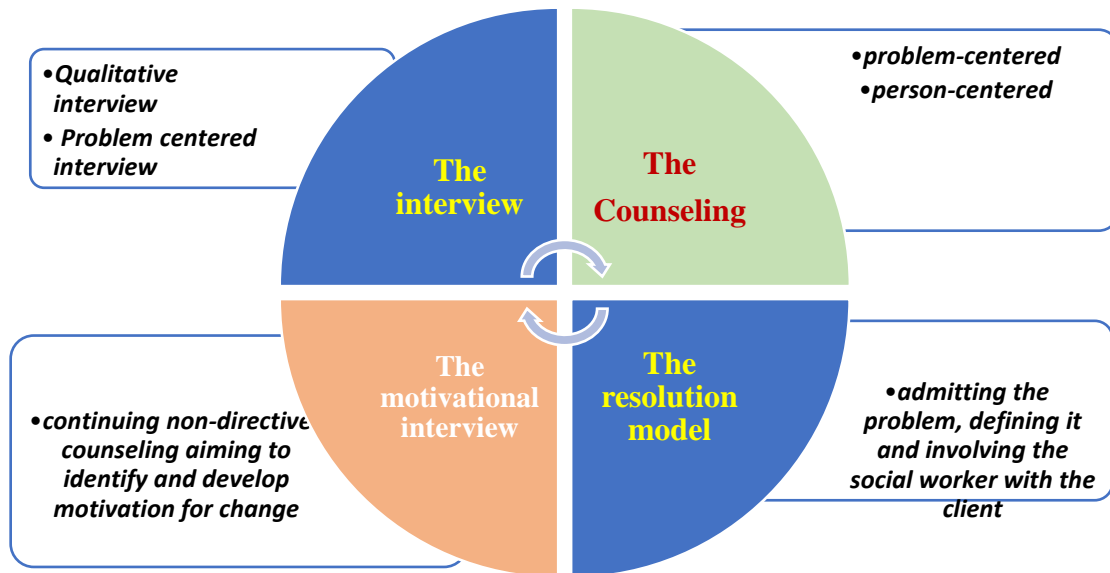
•Qualitative interview
• Problem centered interview

The interview

The Counseling

•problem-centered
•person-centered

•continuing non-directive counseling aiming to identify and develop motivation for change

The motivational interview

The resolution model

•admitting the problem, defining it and involving the social worker with the client